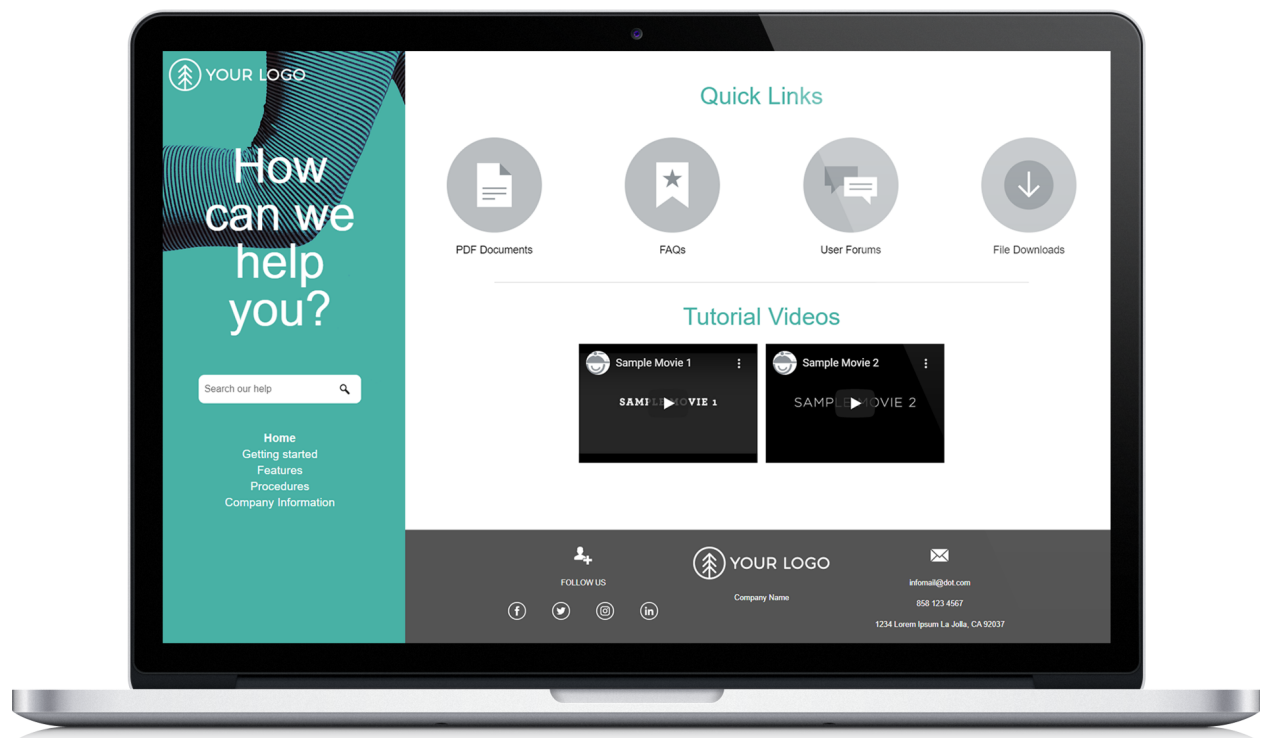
YOUR LOGO

How can we help you?

Search our help

Home
Getting started
Features
Procedures
Company Information

Quick Links

PDF Documents

FAQs

User Forums

File Downloads

Tutorial Videos

Sample Movie 1

SAMPL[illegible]OVIE 1

Sample Movie 2

SAMPL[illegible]OVIE 2

FOLLOW US

YOUR LOGO

Company Name

infomail@dot.com

858 123 4567

1234 Lorem Ipsum La Jolla, CA 92037